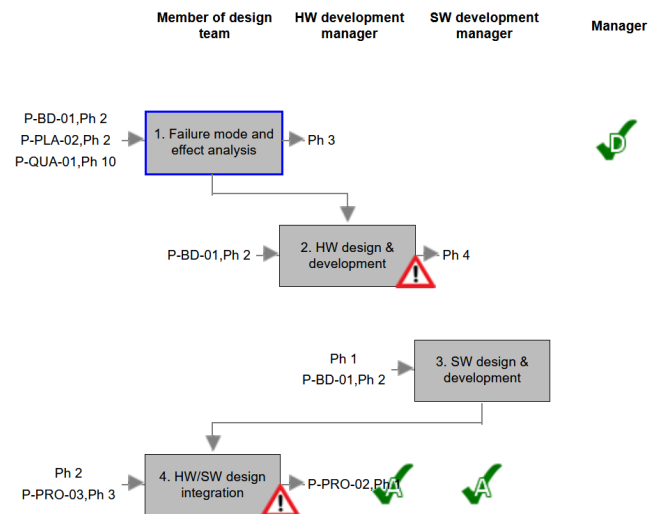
Member of design team

HW development manager

SW development manager

Manager

P-BD-01,Ph 2
P-PLA-02,Ph 2
P-QUA-01,Ph 10

1. Failure mode and effect analysis

Ph 3

D

P-BD-01,Ph 2

2. HW design & development

!

Ph 4

Ph 1
P-BD-01,Ph 2

3. SW design & development

Ph 2
P-PRO-03,Ph 3

4. HW/SW design integration

!

P-PRO-02,Ph 1

A

A